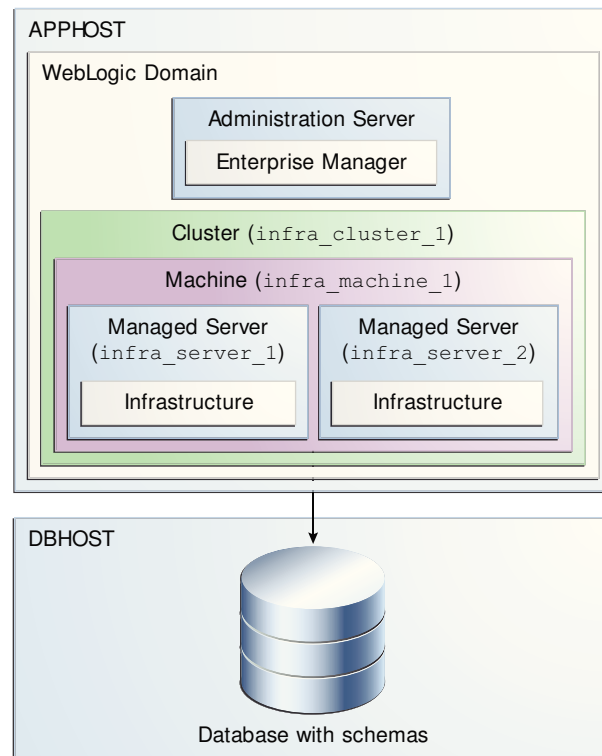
APPHOST

WebLogic Domain

Administration Server

Enterprise Manager

Cluster (infra_cluster_1)

Machine (infra_machine_1)

Managed Server (infra_server_1)

Infrastructure

Managed Server (infra_server_2)

Infrastructure

DBHOST

Database with schemas